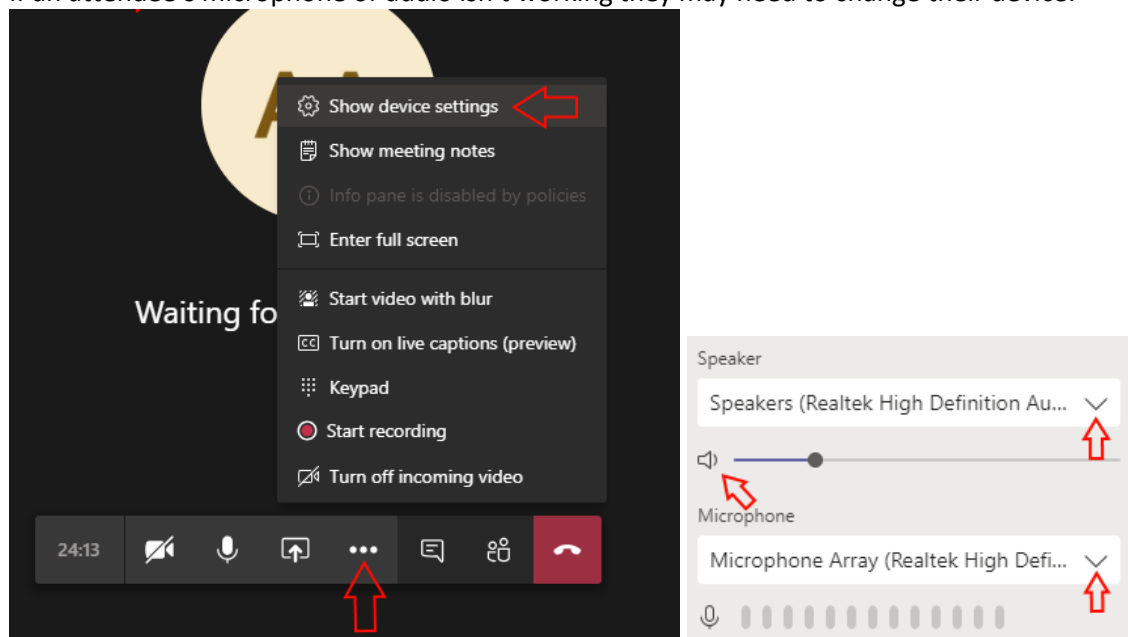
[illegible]

Show device settings
Show meeting notes
Info pane is disabled by policies
Enter full screen
Start video with blur
Turn on live captions (preview)
Keypad
Start recording
Turn off incoming video

Waiting fo

24:13

Speaker
Speakers (Realtek High Definition Au...
Microphone
Microphone Array (Realtek High Defi...